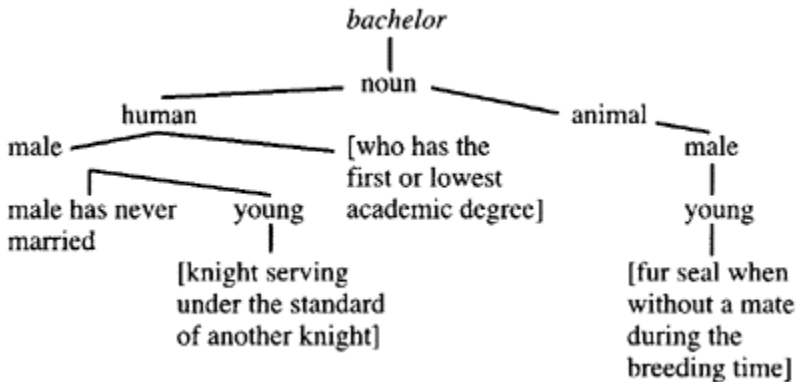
bachelor

noun

human

animal

male

[who has the first or lowest academic degree]

male

male has never married

young

young

[knight serving under the standard of another knight]

[fur seal when without a mate during the breeding time]